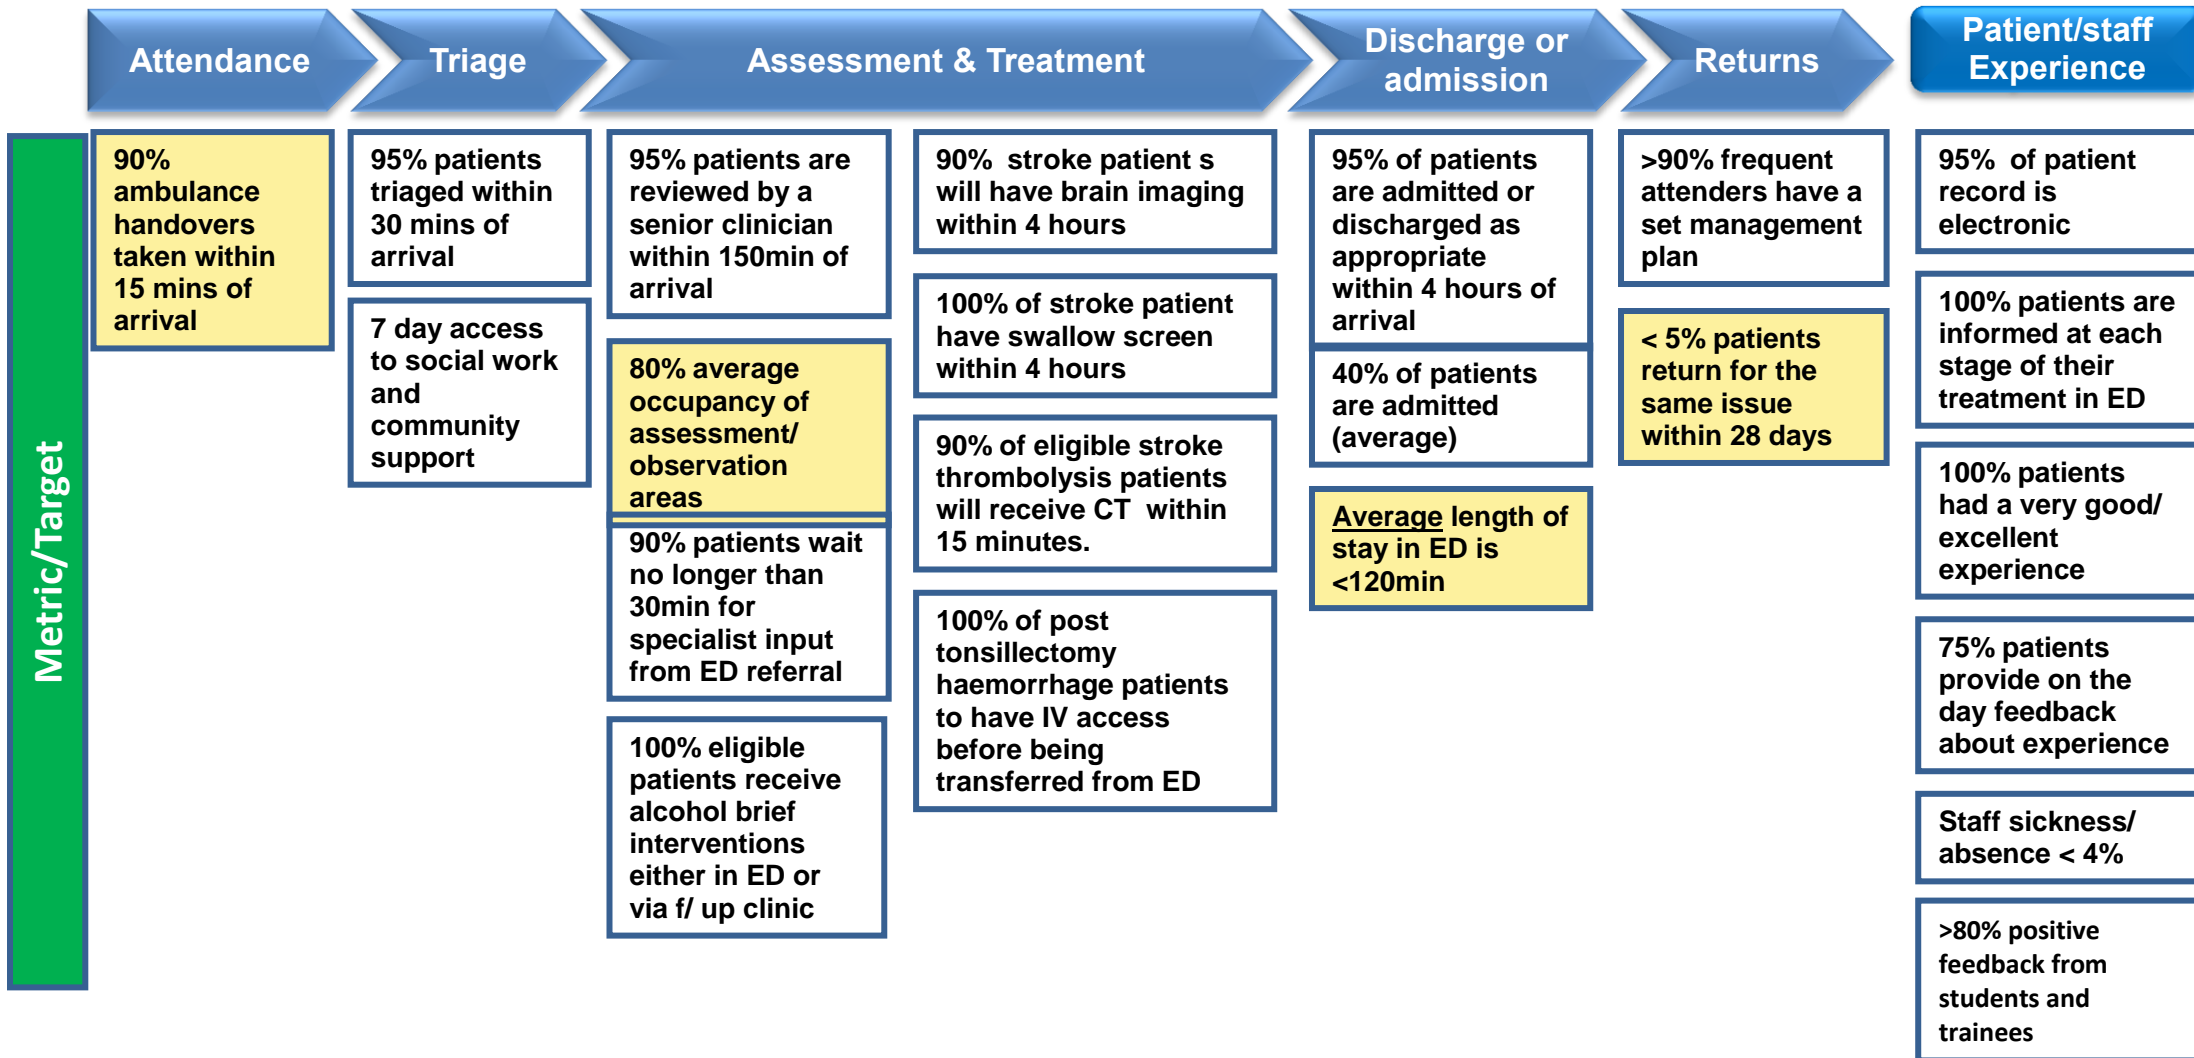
Attendance

Triage

Assessment & Treatment

Discharge or admission

Returns

Patient/staff Experience

Metric/Target

90% ambulance handovers taken within 15 mins of arrival

95% patients triaged within 30 mins of arrival

7 day access to social work and community support

95% patients are reviewed by a senior clinician within 150min of arrival

80% average occupancy of assessment/ observation areas

90% patients wait no longer than 30min for specialist input from ED referral

100% eligible patients receive alcohol brief interventions either in ED or via f/ up clinic

90% stroke patient s will have brain imaging within 4 hours

100% of stroke patient have swallow screen within 4 hours

90% of eligible stroke thrombolysis patients will receive CT within 15 minutes.

100% of post tonsillectomy haemorrhage patients to have IV access before being transferred from ED

95% of patients are admitted or discharged as appropriate within 4 hours of arrival

40% of patients are admitted (average)

Average length of stay in ED is <120min

>90% frequent attenders have a set management plan

< 5% patients return for the same issue within 28 days

95% of patient record is electronic

100% patients are informed at each stage of their treatment in ED

100% patients had a very good/ excellent experience

75% patients provide on the day feedback about experience

Staff sickness/ absence < 4%

>80% positive feedback from students and trainees